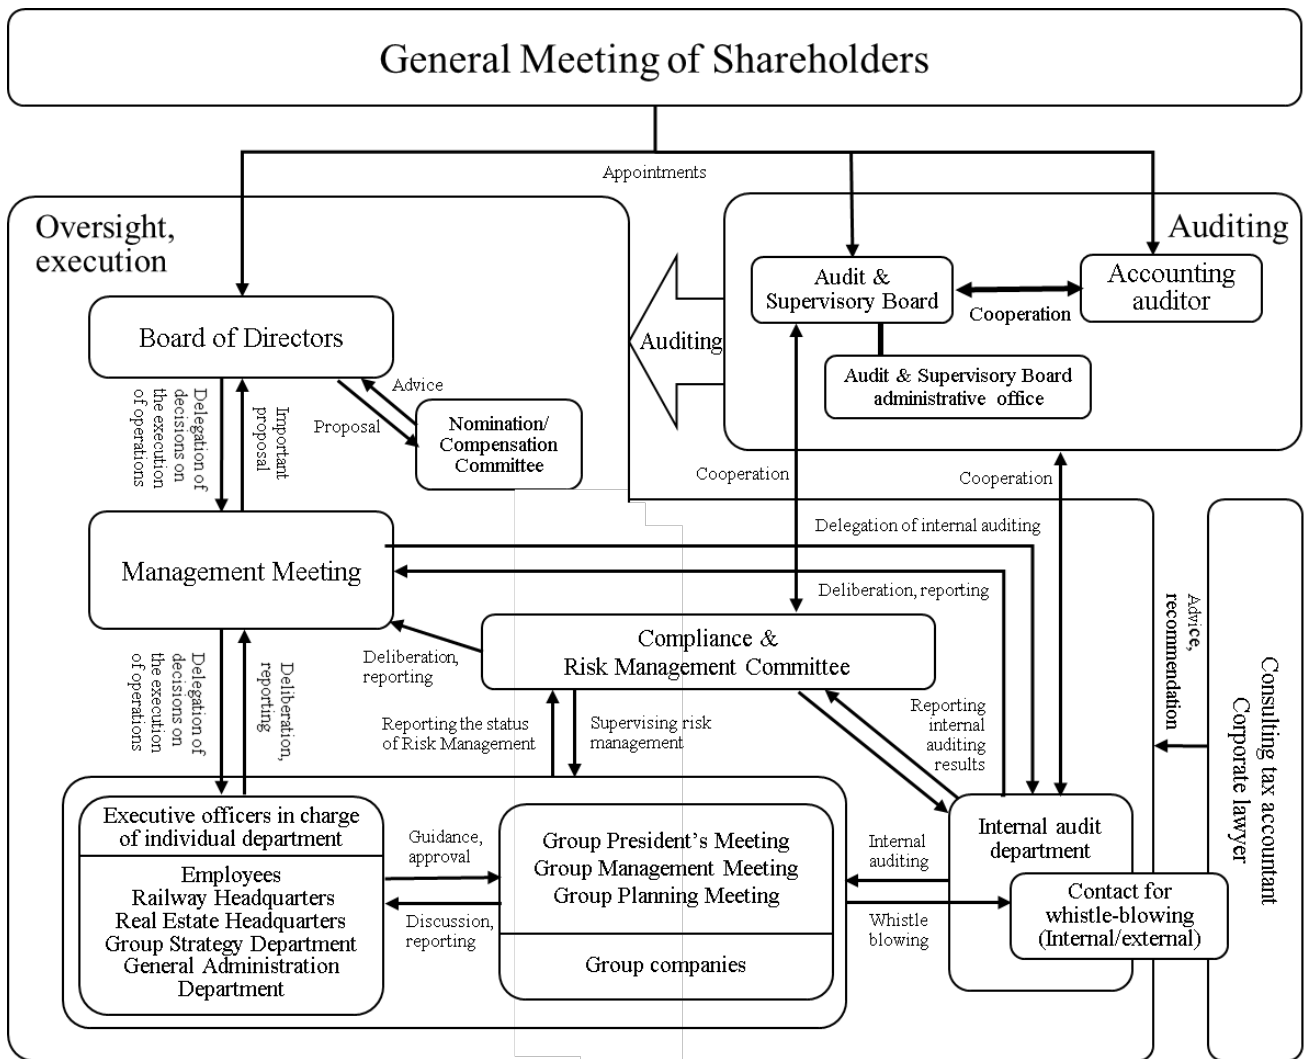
General Meeting of Shareholders

Appointments

Oversight, execution

Auditing

Audit & Supervisory Board

Accounting auditor

Cooperation

Audit & Supervisory Board administrative office

Auditing

Board of Directors

Advice

Proposal

Nomination/ Compensation Committee

Delegation of decisions on the execution of operations

Important proposal

Cooperation

Cooperation

Delegation of internal auditing

Management Meeting

Deliberation, reporting

Advice, recommendation

Consulting tax accountant Corporate lawyer

Compliance & Risk Management Committee

Deliberation, reporting

Delegation of decisions on the execution of operations

Deliberation, reporting

Reporting the status of Risk Management

Supervising risk management

Reporting internal auditing results

Executive officers in charge of individual department

Employees
Railway Headquarters
Real Estate Headquarters
Group Strategy Department
General Administration Department

Guidance, approval

Discussion, reporting

Group President's Meeting
Group Management Meeting
Group Planning Meeting

Group companies

Internal auditing

Whistle blowing

Internal audit department

Contact for whistle-blowing (Internal/external)